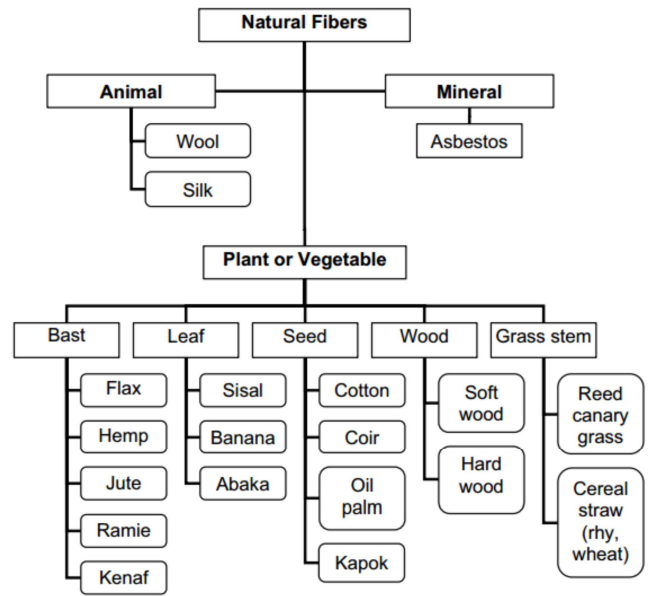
Natural Fibers

Animal

Wool

Silk

Mineral

Asbestos

Plant or Vegetable

Bast

Flax

Hemp

Jute

Ramie

Kenaf

Leaf

Sisal

Banana

Abaka

Seed

Cotton

Coir

Oil palm

Kapok

Wood

Soft wood

Hard wood

Grass stem

Reed canary grass

Cereal straw (rhy, wheat)